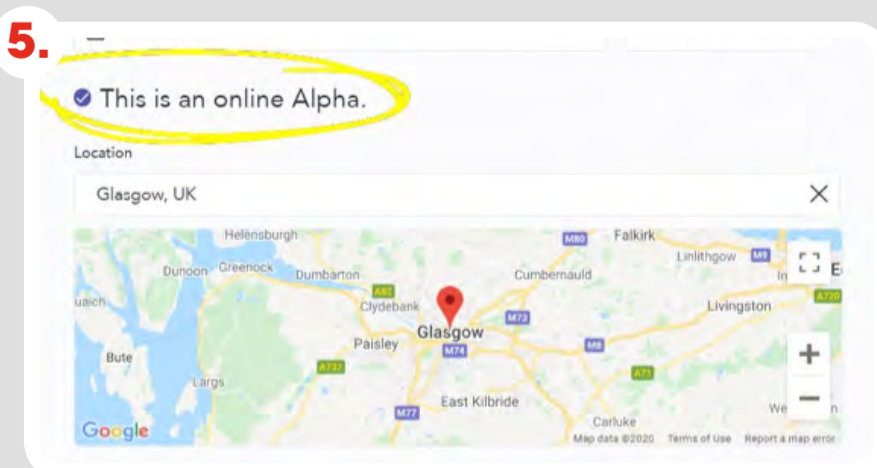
5.

This is an online Alpha.

Location

Glasgow, UK

Helensburgh
Dunoon
Greenock
Dumbarton
Clydebank
Paisley
Glasgow
Bute
Largs
East Kilbride
Cumbernauld
Falkirk
Linlithgow
Livingston
Carluke
M80
M9
M73
M74
M8
M77
A82
A737
A71
A720
Google
Map data ©2020 Terms of Use Report a map error